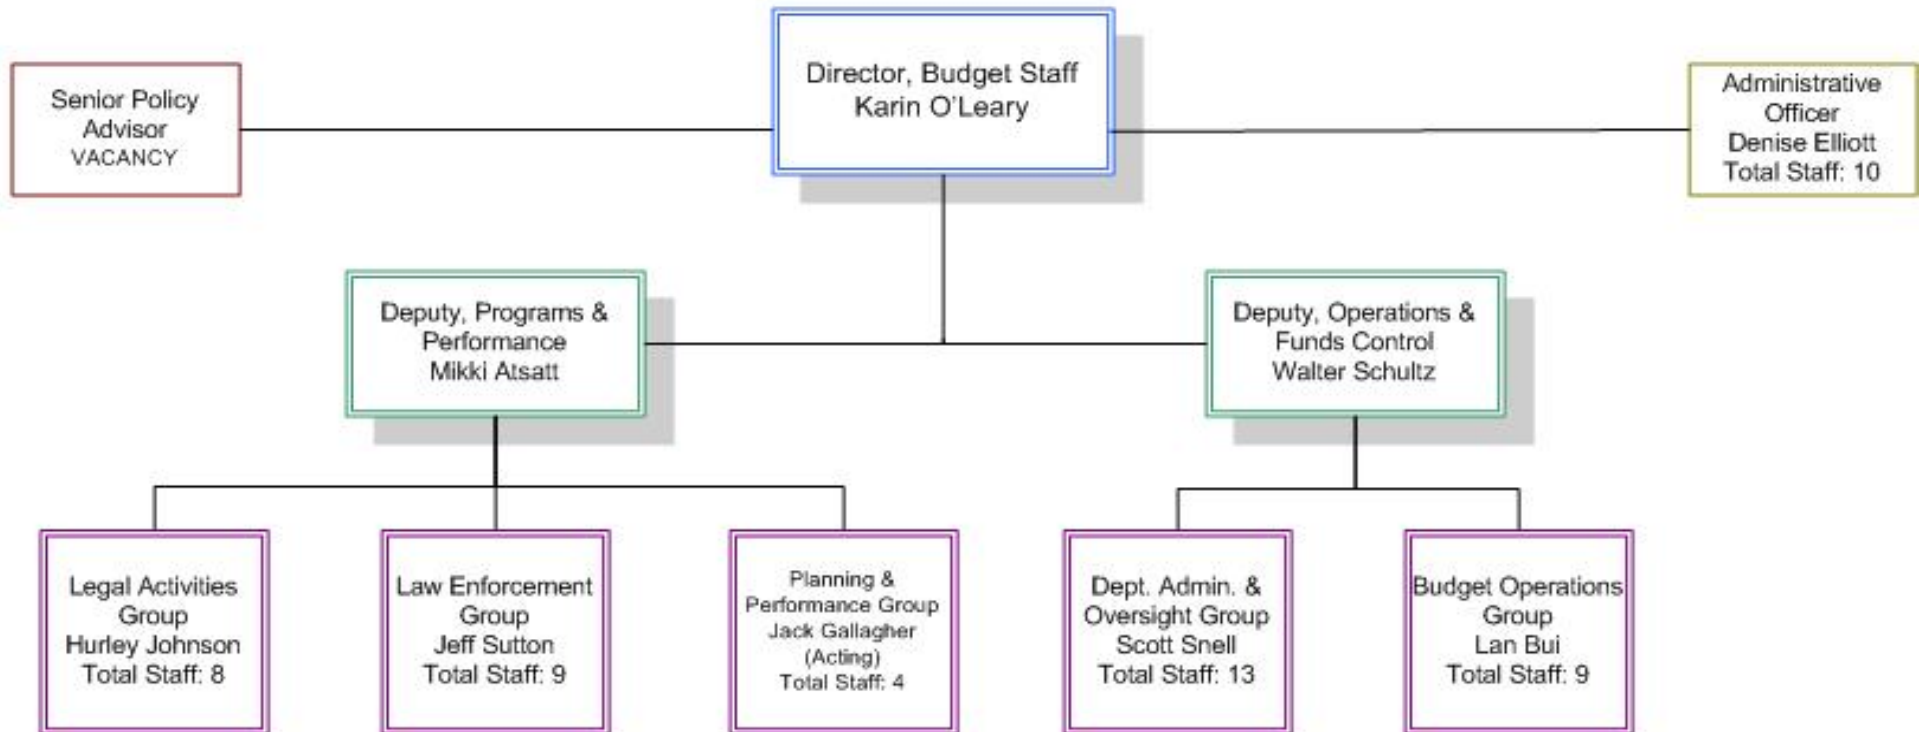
Senior Policy Advisor
VACANCY

Director, Budget Staff
Karin O'Leary

Administrative Officer
Denise Elliott
Total Staff: 10

Deputy, Programs & Performance
Mikki Atsatt

Deputy, Operations & Funds Control
Walter Schultz

Legal Activities Group
Hurley Johnson
Total Staff: 8

Law Enforcement Group
Jeff Sutton
Total Staff: 9

Planning & Performance Group
Jack Gallagher
(Acting)
Total Staff: 4

Dept. Admin. & Oversight Group
Scott Snell
Total Staff: 13

Budget Operations Group
Lan Bui
Total Staff: 9